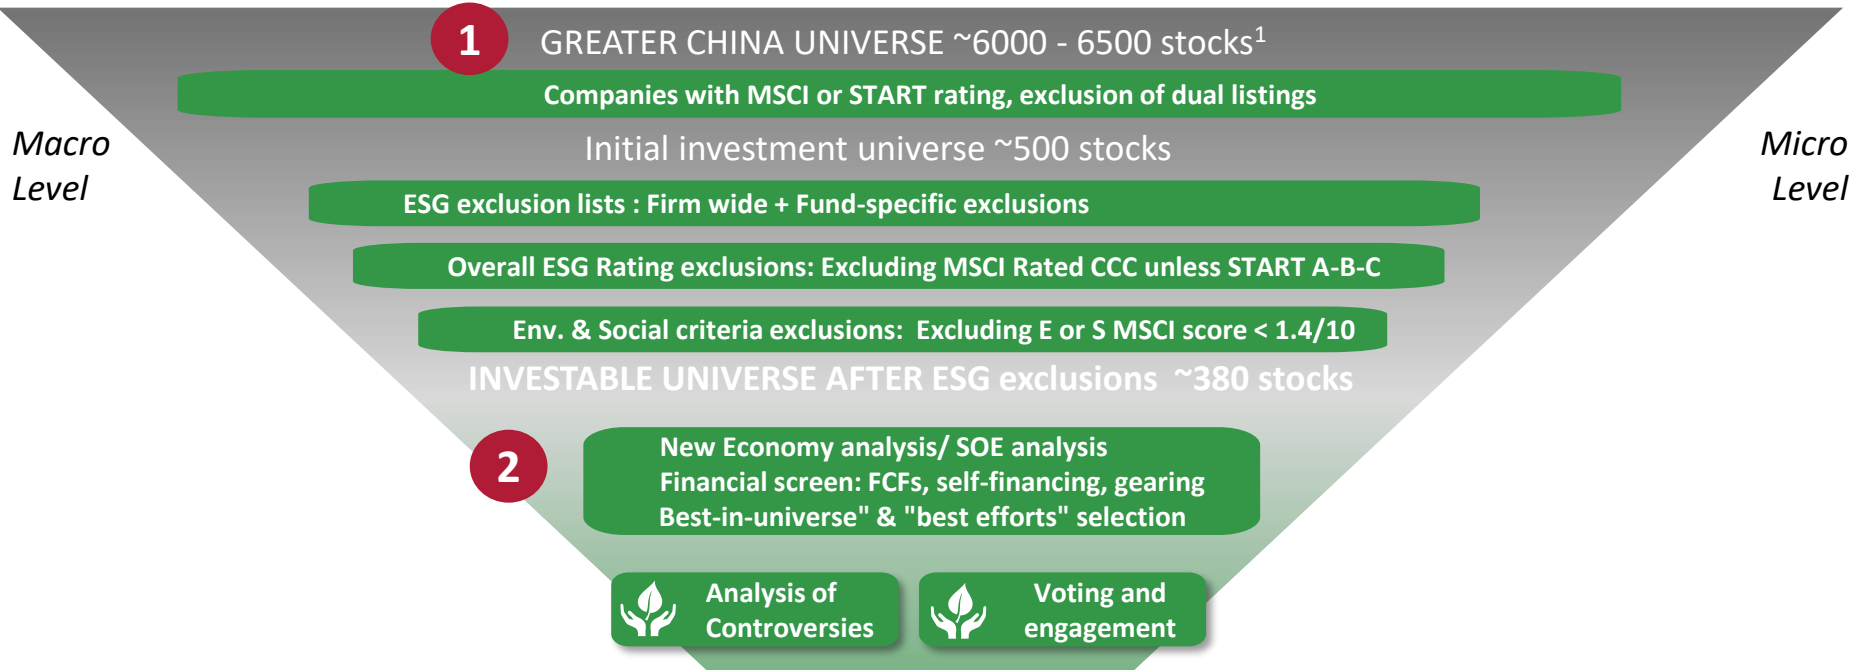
1

GREATER CHINA UNIVERSE ~6000 - 6500 stocks$^1$

Companies with MSCI or START rating, exclusion of dual listings

Macro Level

Micro Level

Initial investment universe ~500 stocks

ESG exclusion lists : Firm wide + Fund-specific exclusions

Overall ESG Rating exclusions: Excluding MSCI Rated CCC unless START A-B-C

Env. & Social criteria exclusions: Excluding E or S MSCI score < 1.4/10

INVESTABLE UNIVERSE AFTER ESG exclusions ~380 stocks

2

New Economy analysis/ SOE analysis
Financial screen: FCFs, self-financing, gearing
Best-in-universe" & "best efforts" selection

Analysis of Controversies

Voting and engagement